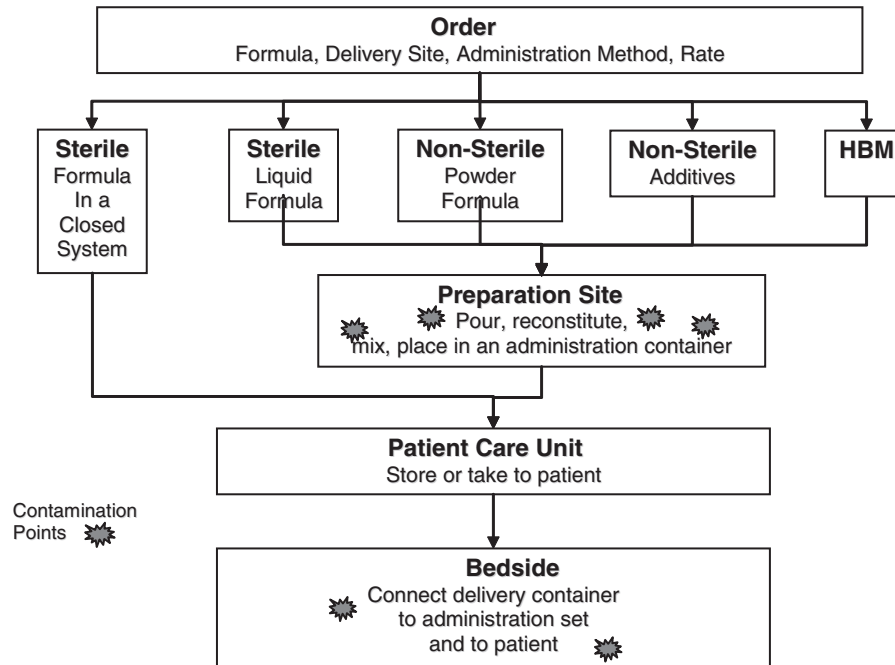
**Order**
Formula, Delivery Site, Administration Method, Rate

**Sterile**
Formula In a Closed System

**Sterile**
Liquid Formula

**Non-Sterile**
Powder Formula

**Non-Sterile**
Additives

**HBM**

**Preparation Site**
Pour, reconstitute, mix, place in an administration container

**Patient Care Unit**
Store or take to patient

Contamination Points

**Bedside**
Connect delivery container to administration set and to patient